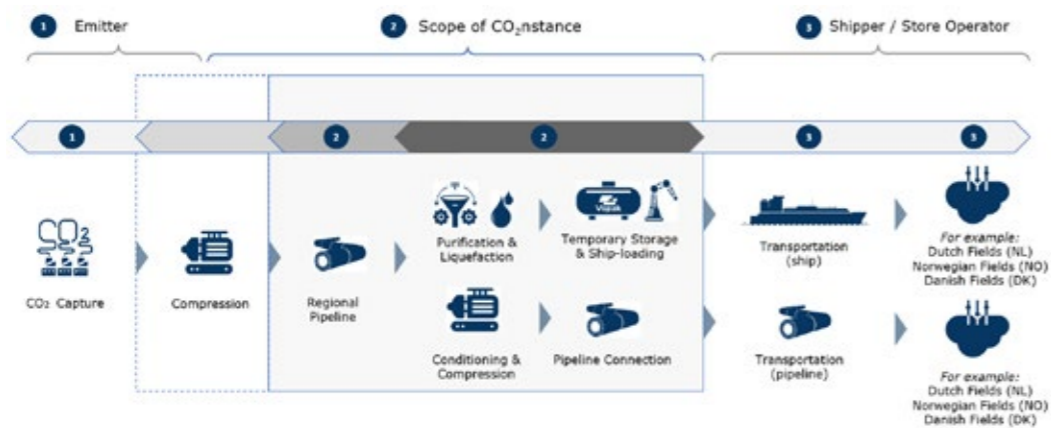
1 Emitter

2 Scope of CO₂nstance

3 Shipper / Store Operator

1

2

2

3

3

$CO_2$

CO₂ Capture

Compression

Regional Pipeline

Purification & Liquefaction

Temporary Storage & Ship-loading

Transportation (ship)

For example:
Dutch Fields (NL)
Norwegian Fields (NO)
Danish Fields (DK)

Conditioning & Compression

Pipeline Connection

Transportation (pipeline)

For example:
Dutch Fields (NL)
Norwegian Fields (NO)
Danish Fields (DK)